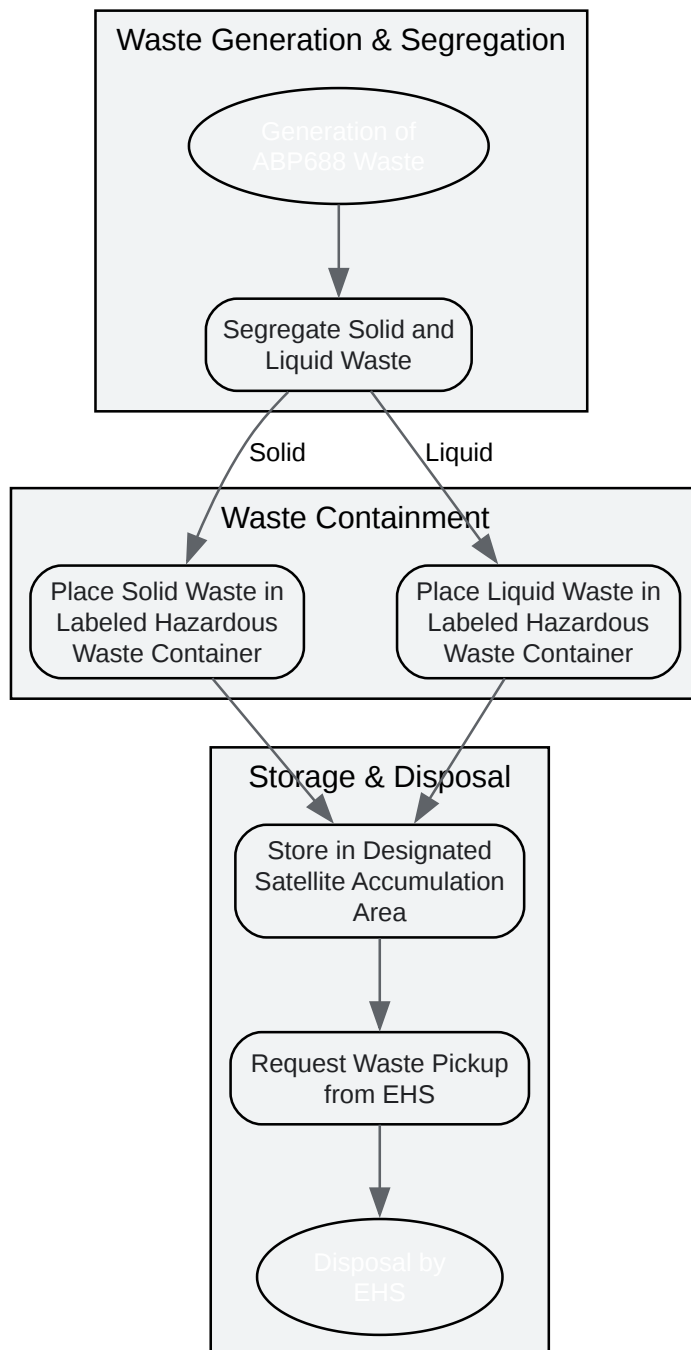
Waste Generation & Segregation

Generation of ABP688 Waste

Segregate Solid and Liquid Waste

Solid

Liquid

Waste Containment

Place Solid Waste in Labeled Hazardous Waste Container

Place Liquid Waste in Labeled Hazardous Waste Container

Storage & Disposal

Store in Designated Satellite Accumulation Area

Request Waste Pickup from EHS

Disposal by EHS